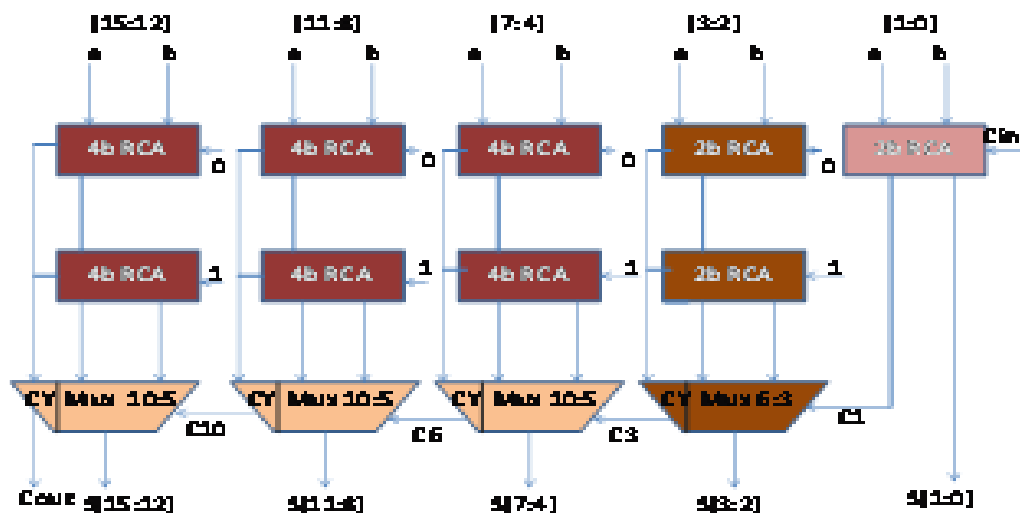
[15:12]
a b
4b RCA
0
4b RCA
1
CY Mux 10:5
C10
Cout
S[15:12]

[11:8]
a b
4b RCA
0
4b RCA
1
CY Mux 10:5
C6
S[11:8]

[7:4]
a b
4b RCA
0
4b RCA
1
CY Mux 10:5
C3
S[7:4]

[3:2]
a b
2b RCA
0
2b RCA
1
CY Mux 6:3
C1
S[3:2]

[1:0]
a b
2b RCA
Cin
S[1:0]